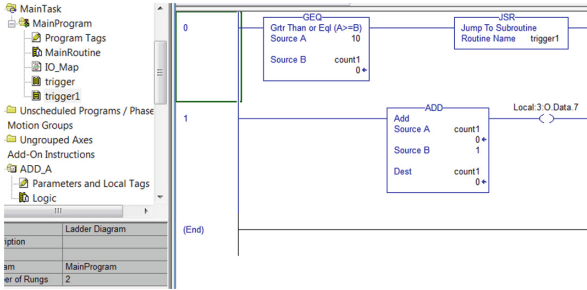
MainTask
MainProgram
Program Tags
MainRoutine
IO_Map
trigger
trigger1
Unscheduled Programs / Phase
Motion Groups
Ungrouped Axes
Add-On Instructions
ADD_A
Parameters and Local Tags
Logic

| | Ladder Diagram |
|---|---|
| ription | |
| | |
| am | MainProgram |
| ber of Rungs | 2 |

0

GEQ
Grtr Than or Eql (A>=B)
Source A 10
Source B count1
0

JSR
Jump To Subroutine
Routine Name trigger1

1

ADD
Add
Source A count1
0
Source B 1
Dest count1
0

Local:3:O.Data.7

(End)